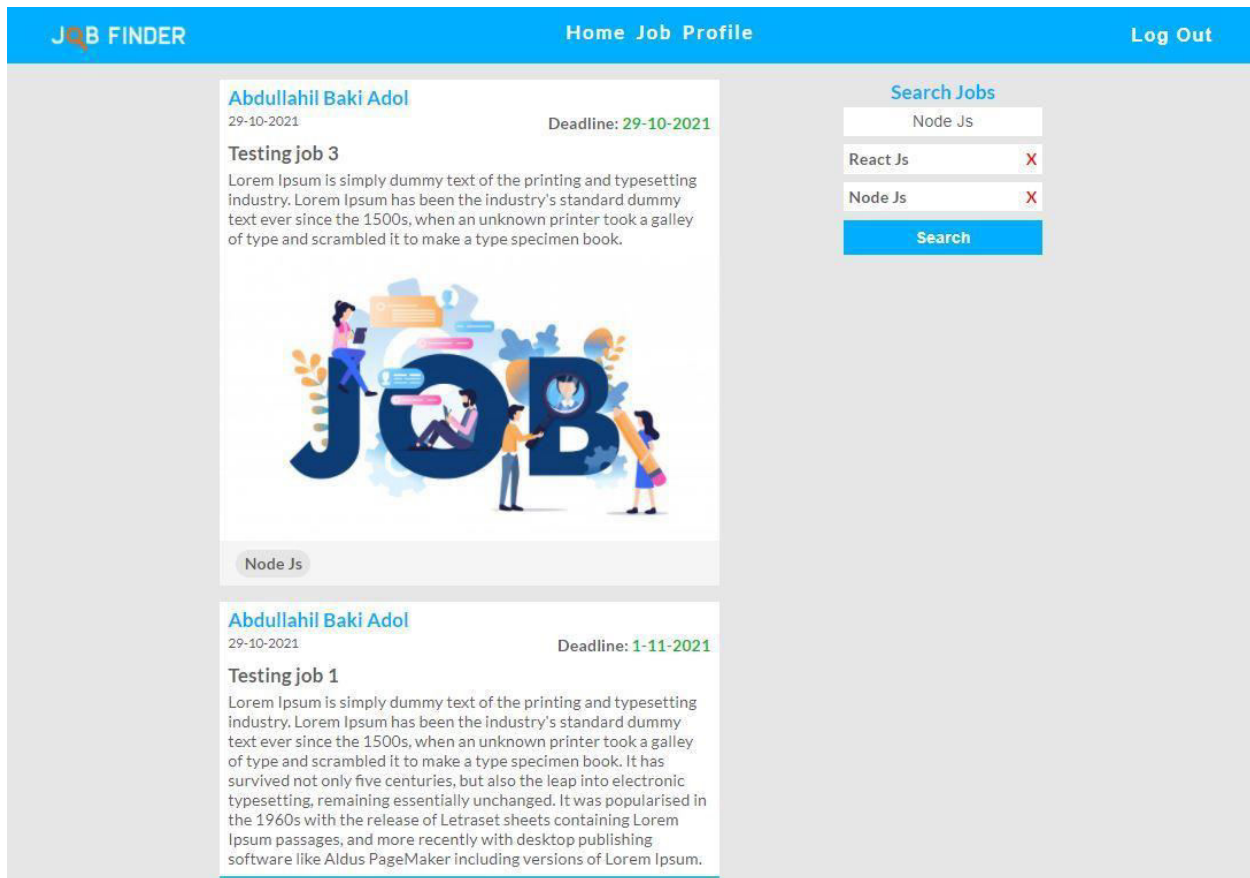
JOB FINDER

Home Job Profile

Log Out

Abdullahil Baki Adol
29-10-2021
Deadline: 29-10-2021

Testing job 3

Lorem Ipsum is simply dummy text of the printing and typesetting industry. Lorem Ipsum has been the industry's standard dummy text ever since the 1500s, when an unknown printer took a galley of type and scrambled it to make a type specimen book.

JOB

Node Js

Abdullahil Baki Adol
29-10-2021
Deadline: 1-11-2021

Testing job 1

Lorem Ipsum is simply dummy text of the printing and typesetting industry. Lorem Ipsum has been the industry's standard dummy text ever since the 1500s, when an unknown printer took a galley of type and scrambled it to make a type specimen book. It has survived not only five centuries, but also the leap into electronic typesetting, remaining essentially unchanged. It was popularised in the 1960s with the release of Letraset sheets containing Lorem Ipsum passages, and more recently with desktop publishing software like Aldus PageMaker including versions of Lorem Ipsum.

Search Jobs

Node Js

React Js X

Node Js X

Search